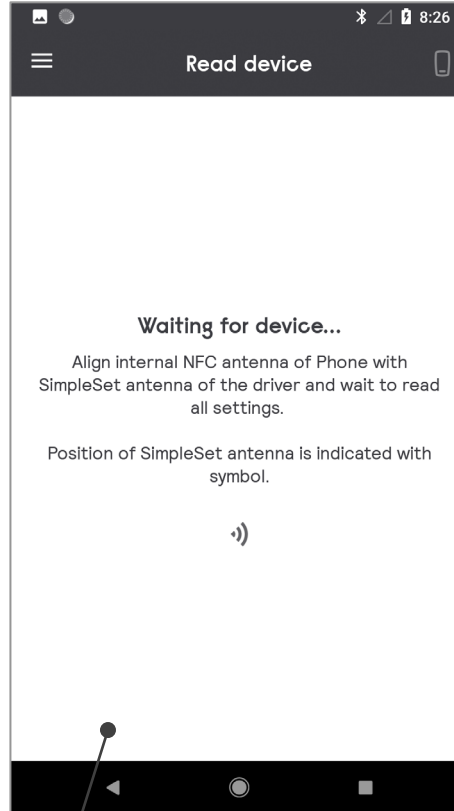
8:26

Read device

Waiting for device...

Align internal NFC antenna of Phone with SimpleSet antenna of the driver and wait to read all settings.

Position of SimpleSet antenna is indicated with symbol.